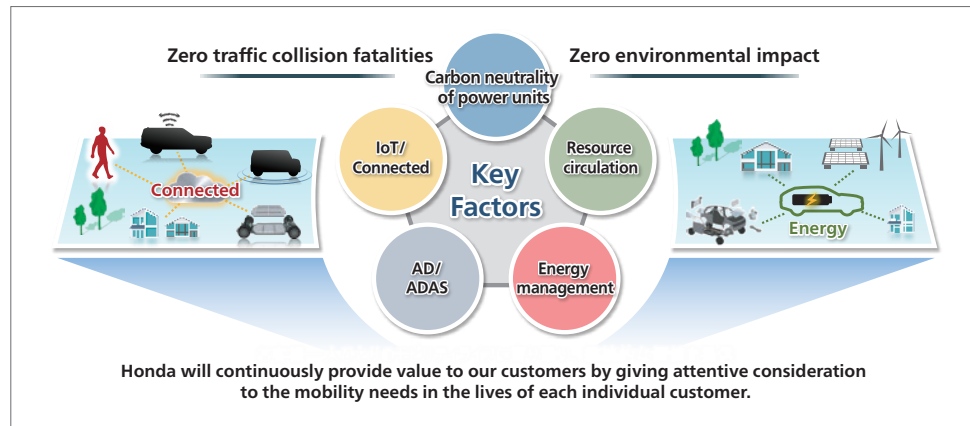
Zero traffic collision fatalities

Zero environmental impact

Carbon neutrality of power units

IoT/ Connected

Resource circulation

Key Factors

AD/ ADAS

Energy management

Connected

Energy

Honda will continuously provide value to our customers by giving attentive consideration to the mobility needs in the lives of each individual customer.